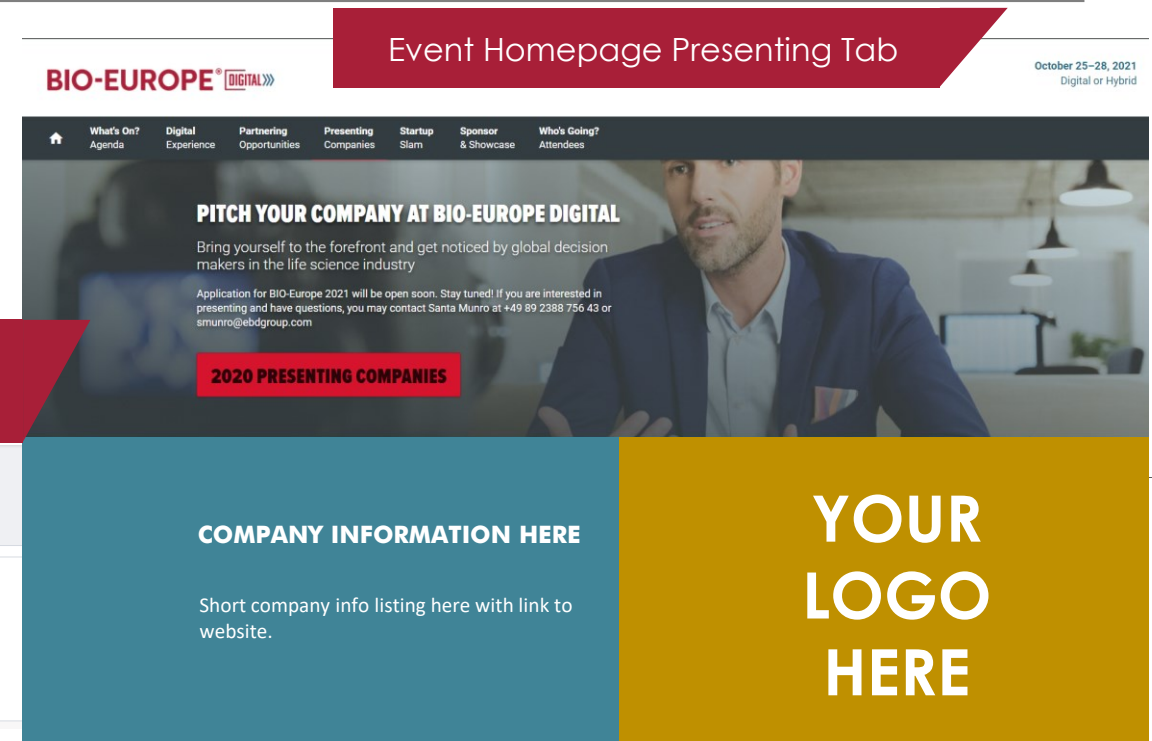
Event Homepage Presenting Tab

BIO-EUROPE® DIGITAL

October 25–28, 2021
Digital or Hybrid

What's On? Agenda
Digital Experience
Partnering Opportunities
Presenting Companies
Startup Slam
Sponsor & Showcase
Who's Going? Attendees

PITCH YOUR COMPANY AT BIO-EUROPE DIGITAL

Bring yourself to the forefront and get noticed by global decision makers in the life science industry

Application for BIO-Europe 2021 will be open soon. Stay tuned! If you are interested in presenting and have questions, you may contact Santa Munro at +49 89 2388 756 43 or smunro@ebdgroup.com

2020 PRESENTING COMPANIES

COMPANY INFORMATION HERE

Short company info listing here with link to website.

YOUR LOGO HERE